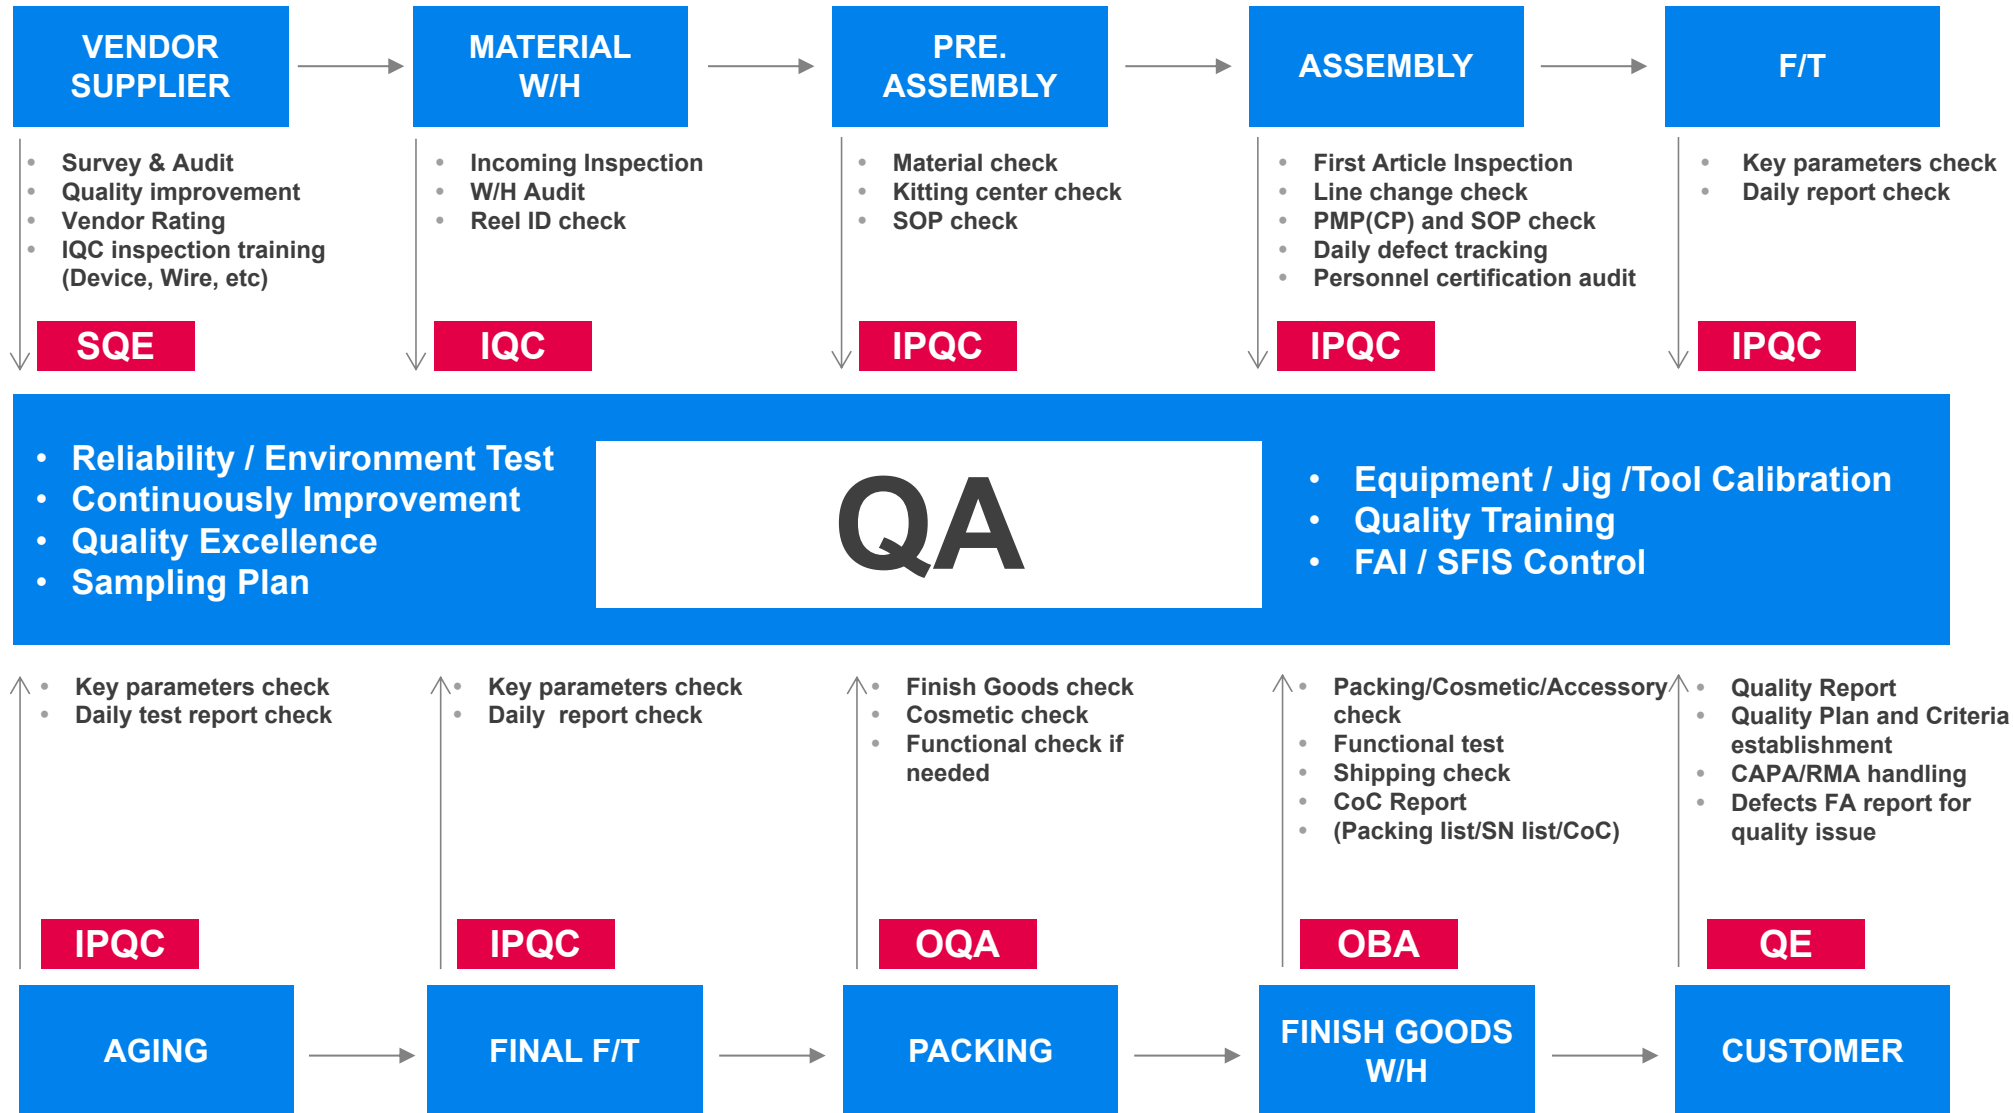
VENDOR SUPPLIER

MATERIAL W/H

PRE. ASSEMBLY

ASSEMBLY

F/T

- Survey & Audit
- Quality improvement
- Vendor Rating
- IQC inspection training (Device, Wire, etc)

SQE

- Incoming Inspection
- W/H Audit
- Reel ID check

IQC

- Material check
- Kitting center check
- SOP check

IPQC

- First Article Inspection
- Line change check
- PMP(CP) and SOP check
- Daily defect tracking
- Personnel certification audit

IPQC

- Key parameters check
- Daily report check

IPQC

- Reliability / Environment Test
- Continuously Improvement
- Quality Excellence
- Sampling Plan

QA

- Equipment / Jig /Tool Calibration
- Quality Training
- FAI / SFIS Control

- Key parameters check
- Daily test report check

IPQC

- Key parameters check
- Daily report check

IPQC

- Finish Goods check
- Cosmetic check
- Functional check if needed

OQA

- Packing/Cosmetic/Accessory check
- Functional test
- Shipping check
- CoC Report
- (Packing list/SN list/CoC)

OBA

- Quality Report
- Quality Plan and Criteria establishment
- CAPA/RMA handling
- Defects FA report for quality issue

QE

AGING

FINAL F/T

PACKING

FINISH GOODS W/H

CUSTOMER